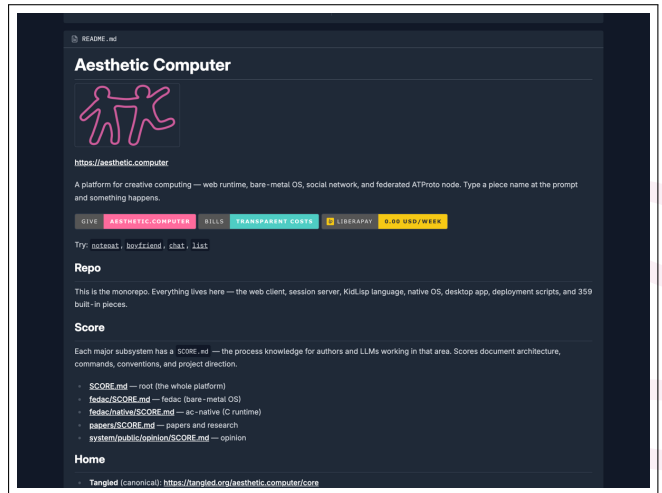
README.md

Aesthetic Computer

https://aesthetic.computer

A platform for creative computing — web runtime, bare-metal OS, social network, and federated ATProto node. Type a piece name at the prompt and something happens.

GIVE AESTHETIC.COMPUTER BILLS TRANSPARENT COSTS LIBERAPAY 0.00 USD/WEEK

Try: notepat, boyfriend, chat, list

Repo

This is the monorepo. Everything lives here — the web client, session server, KidLisp language, native OS, desktop app, deployment scripts, and 359 built-in pieces.

Score

Each major subsystem has a SCORE.md — the process knowledge for authors and LLMs working in that area. Scores document architecture, commands, conventions, and project direction.

- SCORE.md — root (the whole platform)
- fedac/SCORE.md — fedac (bare-metal OS)
- fedac/native/SCORE.md — ac-native (C runtime)
- papers/SCORE.md — papers and research
- system/public/opinion/SCORE.md — opinion

Home

- Tangled (canonical): https://tangled.org/aesthetic.computer/core